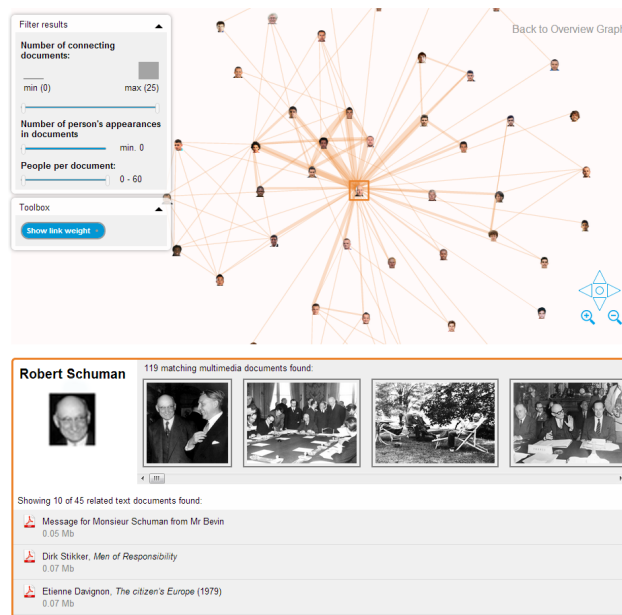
Filter results

Number of connecting documents:

min (0)

max (25)

Number of person's appearances in documents

min. 0

People per document:

0 - 60

Toolbox

Show link weight

Back to Overview Graph

Robert Schuman

119 matching multimedia documents found:

Showing 10 of 45 related text documents found:

Message for Monsieur Schuman from Mr Bevin
0.05 Mb

Dirk Stikker, *Men of Responsibility*
0.07 Mb

Etienne Davignon, *The citizen's Europe* (1979)
0.07 Mb